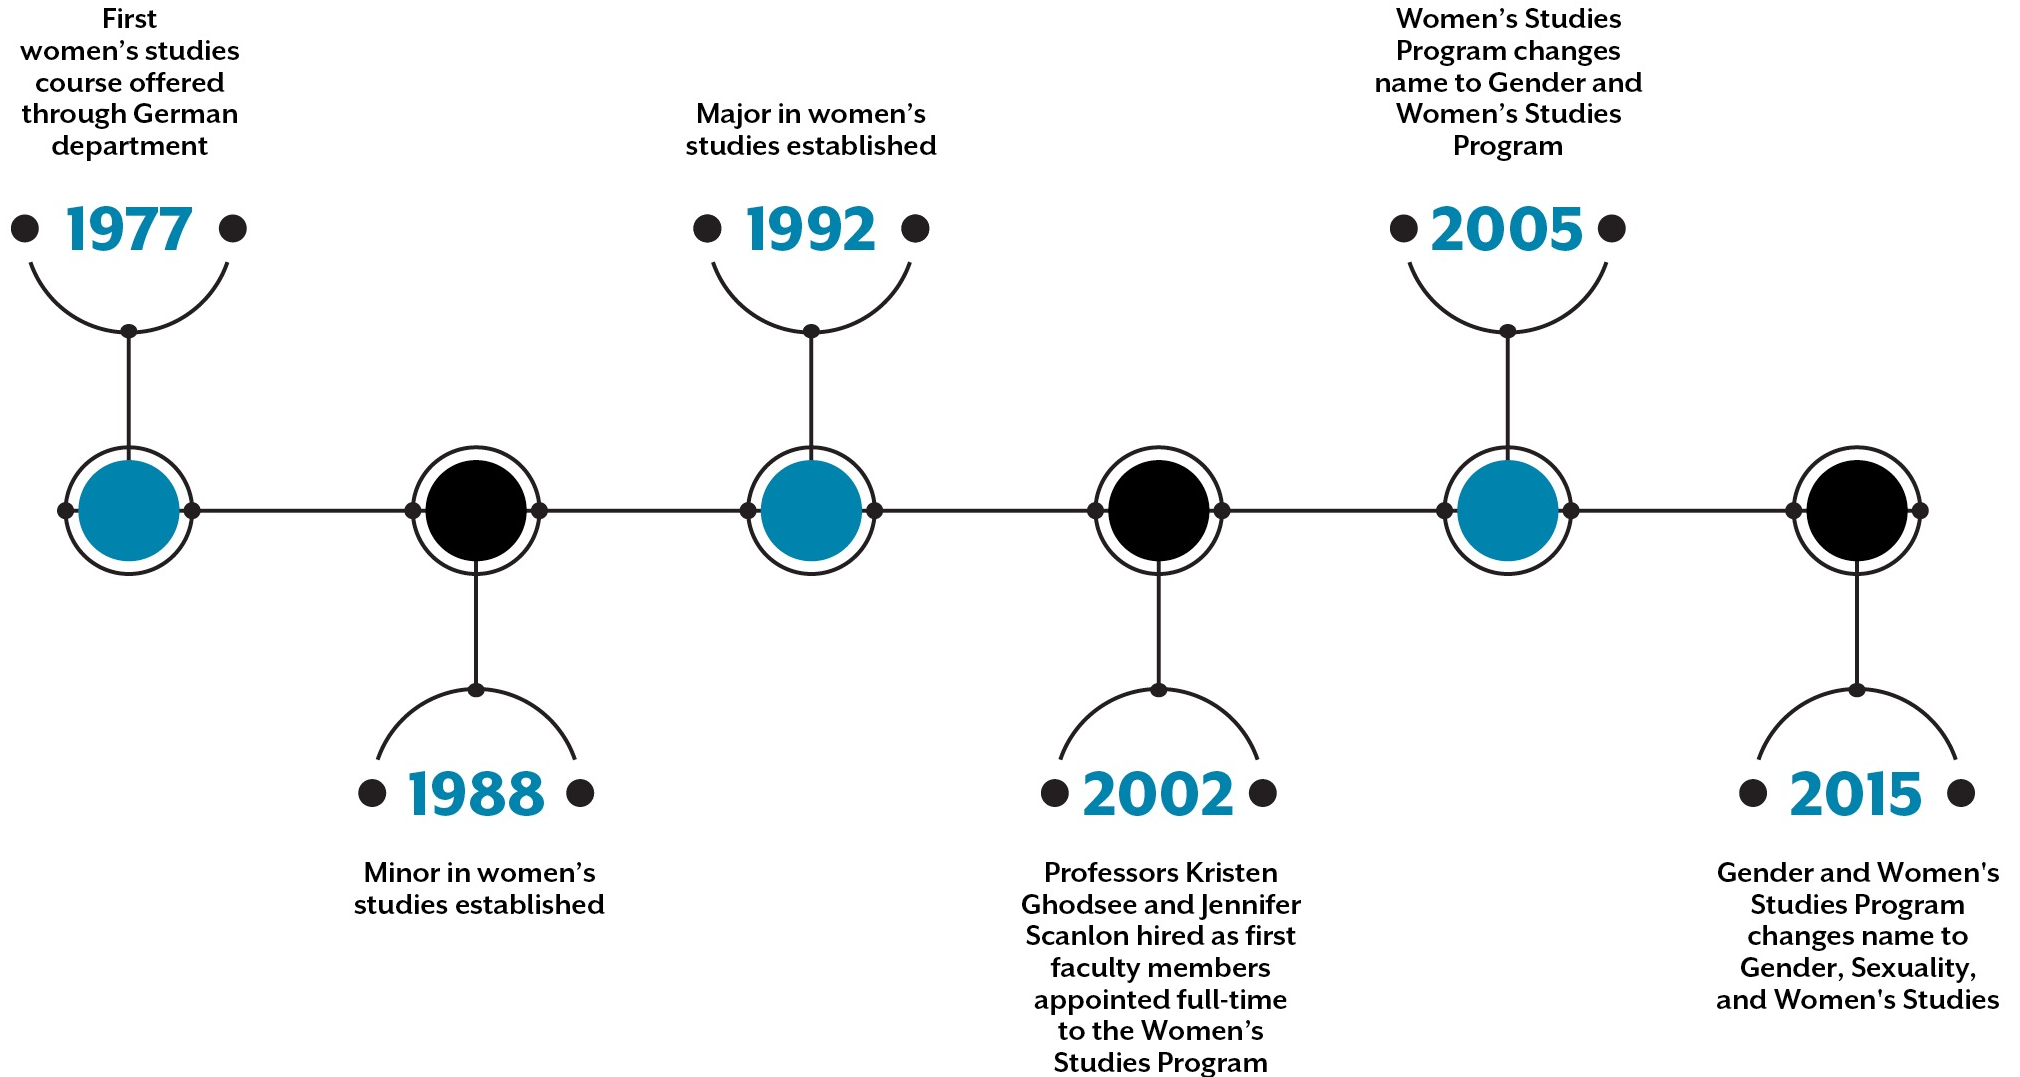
First women’s studies course offered through German department

1977

Major in women’s studies established

1992

Women’s Studies Program changes name to Gender and Women’s Studies Program

2005

1988

Minor in women’s studies established

2002

Professors Kristen Ghodsee and Jennifer Scanlon hired as first faculty members appointed full-time to the Women’s Studies Program

2015

Gender and Women's Studies Program changes name to Gender, Sexuality, and Women's Studies